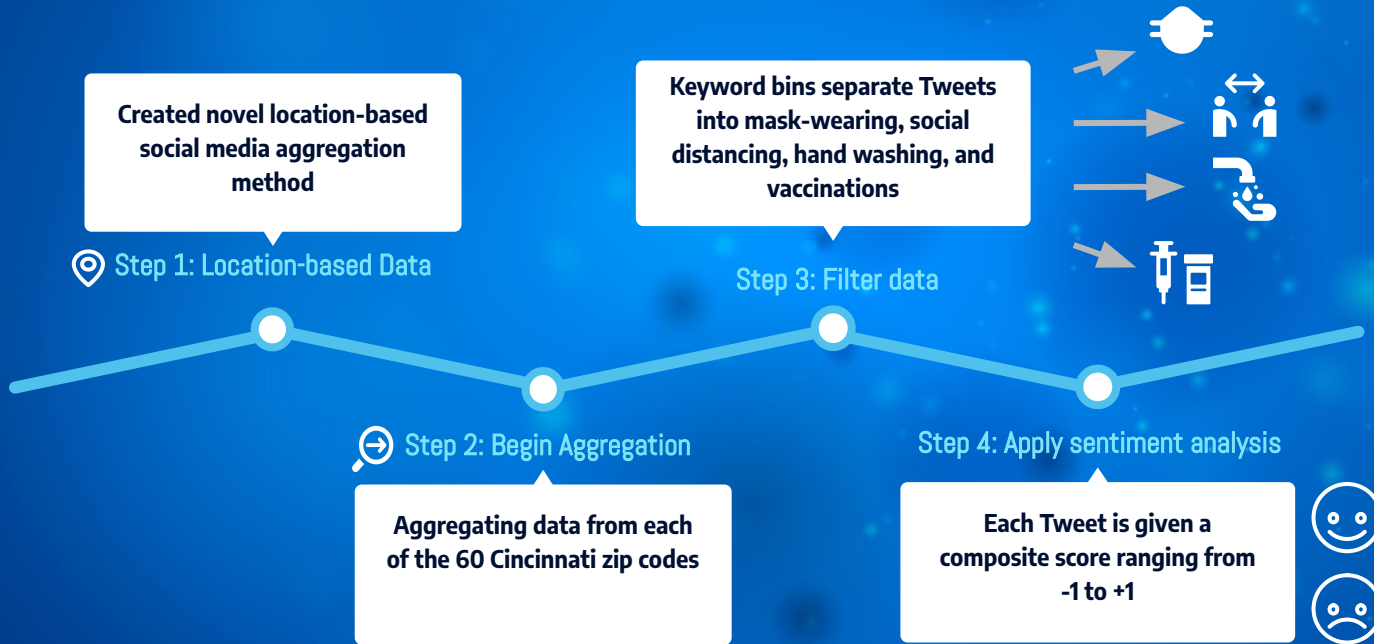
Created novel location-based social media aggregation method

Step 1: Location-based Data

Step 2: Begin Aggregation

Aggregating data from each of the 60 Cincinnati zip codes

Keyword bins separate Tweets into mask-wearing, social distancing, hand washing, and vaccinations

Step 3: Filter data

Step 4: Apply sentiment analysis

Each Tweet is given a composite score ranging from -1 to +1